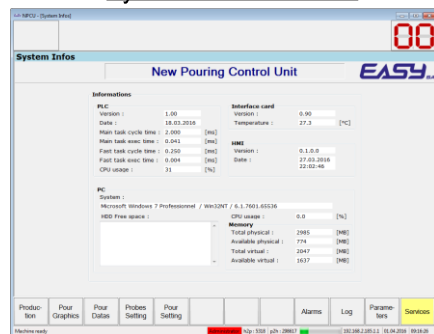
NPCU - [System Infos]

00

System Infos

New Pouring Control Unit

EASY

Informations

PLC
Version : 1.00
Date : 18.03.2016
Main task cycle time : 2.000 [ms]
Main task exec time : 0.041 [ms]
Fast task cycle time : 0.250 [ms]
Fast task exec time : 0.004 [ms]
CPU usage : 31 [%]

Interface card
Version : 0.90
Temperature : 27.3 [°C]

HMI
Version : 0.1.0.0
Date : 27.03.2016 22:02:46

PC
System :
Microsoft Windows 7 Professionnel / Win32NT / 6.1.7601.65536
HDD Free space :

CPU usage : 0.0 [%]

Memory
Total physical : 2985 [MB]
Available physical : 774 [MB]
Total virtual : 2047 [MB]
Available virtual : 1637 [MB]

Production | Pour Graphics | Pour Datas | Probes Setting | Pour Setting | | | | Alarms | Log | Parameters | Services

Machine ready | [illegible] | 192.168.2.105:2.1 | 01.04.2016 | 09:16:26